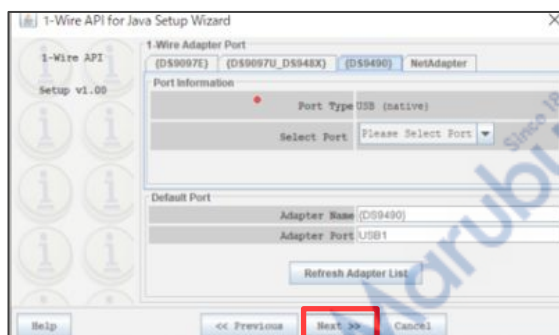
1-Wire API for Java Setup Wizard

1-Wire API

Setup v1.00

1-Wire Adapter Port

{DS9097E} {DS9097U_DS948X} {DS9490} NetAdapter

Port Information

Port Type USB (native)

Select Port Please Select Port

Default Port

Adapter Name {DS9490}

Adapter Port USB1

Refresh Adapter List

Help

<< Previous

Next >>

Cancel

Since 19

Marubun